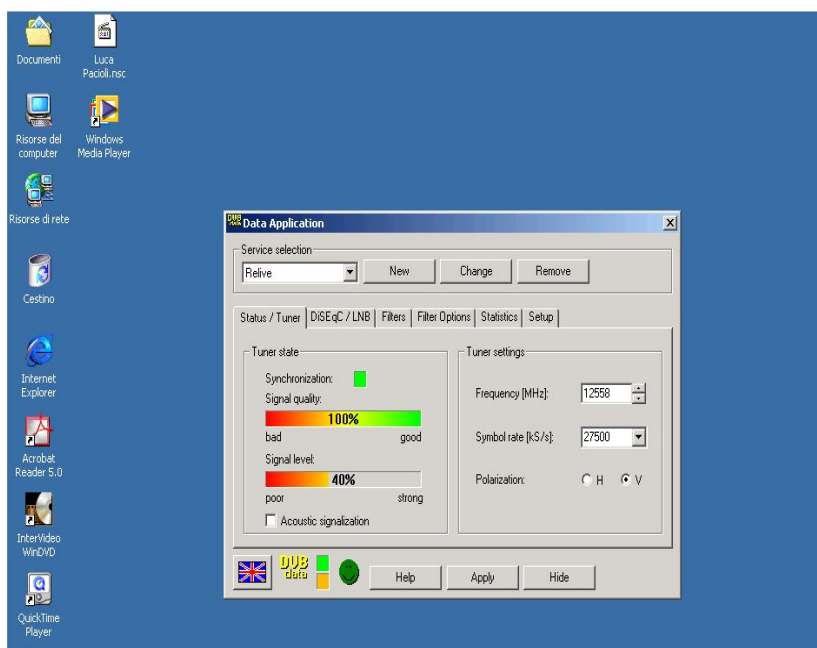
Documenti

Luca Pacioli.nsc

Risorse del computer

Windows Media Player

Risorse di rete

Cestino

Internet Explorer

Acrobat Reader 5.0

InterVideo WinDVD

QuickTime Player

DVB Data Application

Service selection

Relive

New

Change

Remove

Status / Tuner | DiSEqC / LNB | Filters | Filter Options | Statistics | Setup

Tuner state

Synchronization:

Signal quality:

100%

bad

good

Signal level:

40%

poor

strong

Acoustic signalization

Tuner settings

Frequency [MHz]: 12558

Symbol rate [kS/s]: 27500

Polarization: H V

DVB data

Help

Apply

Hide